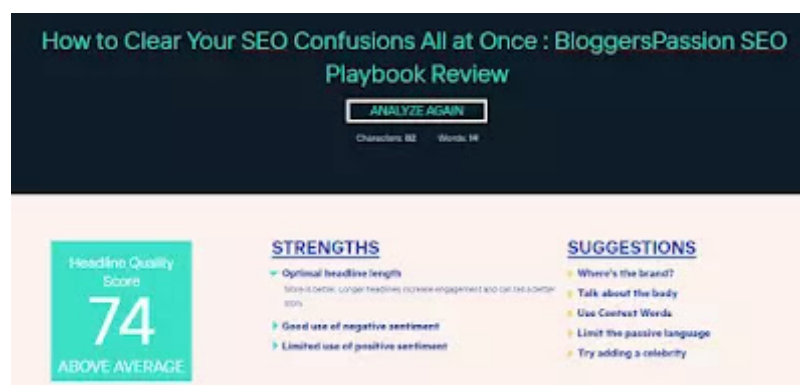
How to Clear Your SEO Confusions All at Once : BloggersPassion SEO Playbook Review

ANALYZE AGAIN

Characters: 82 Words: 14

Headline Quality Score

74

ABOVE AVERAGE

STRENGTHS

Optimal headline length

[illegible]

Good use of negative sentiment

Limited use of positive sentiment

SUGGESTIONS

Where's the brand?

Talk about the body

Use Context Words

Limit the passive language

Try adding a celebrity